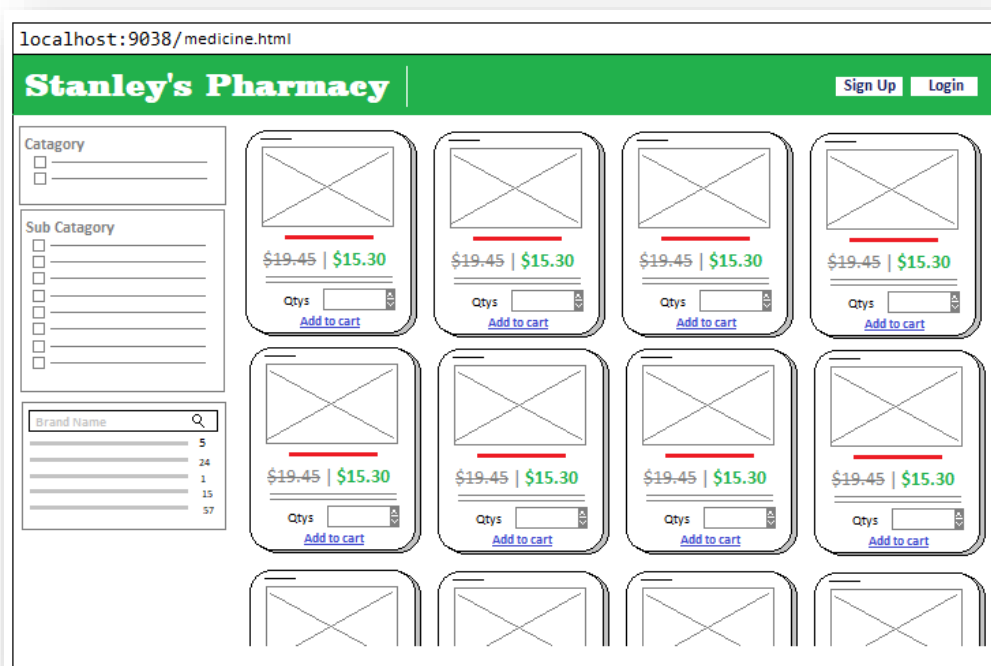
localhost:9038/medicine.html

Stanley's Pharmacy

Sign Up Login

Catagory

Sub Catagory

Brand Name

5
24
1
15
57

~~$19.45~~ | $15.30
Qtys
Add to cart

~~$19.45~~ | $15.30
Qtys
Add to cart

~~$19.45~~ | $15.30
Qtys
Add to cart

~~$19.45~~ | $15.30
Qtys
Add to cart

~~$19.45~~ | $15.30
Qtys
Add to cart

~~$19.45~~ | $15.30
Qtys
Add to cart

~~$19.45~~ | $15.30
Qtys
Add to cart

~~$19.45~~ | $15.30
Qtys
Add to cart